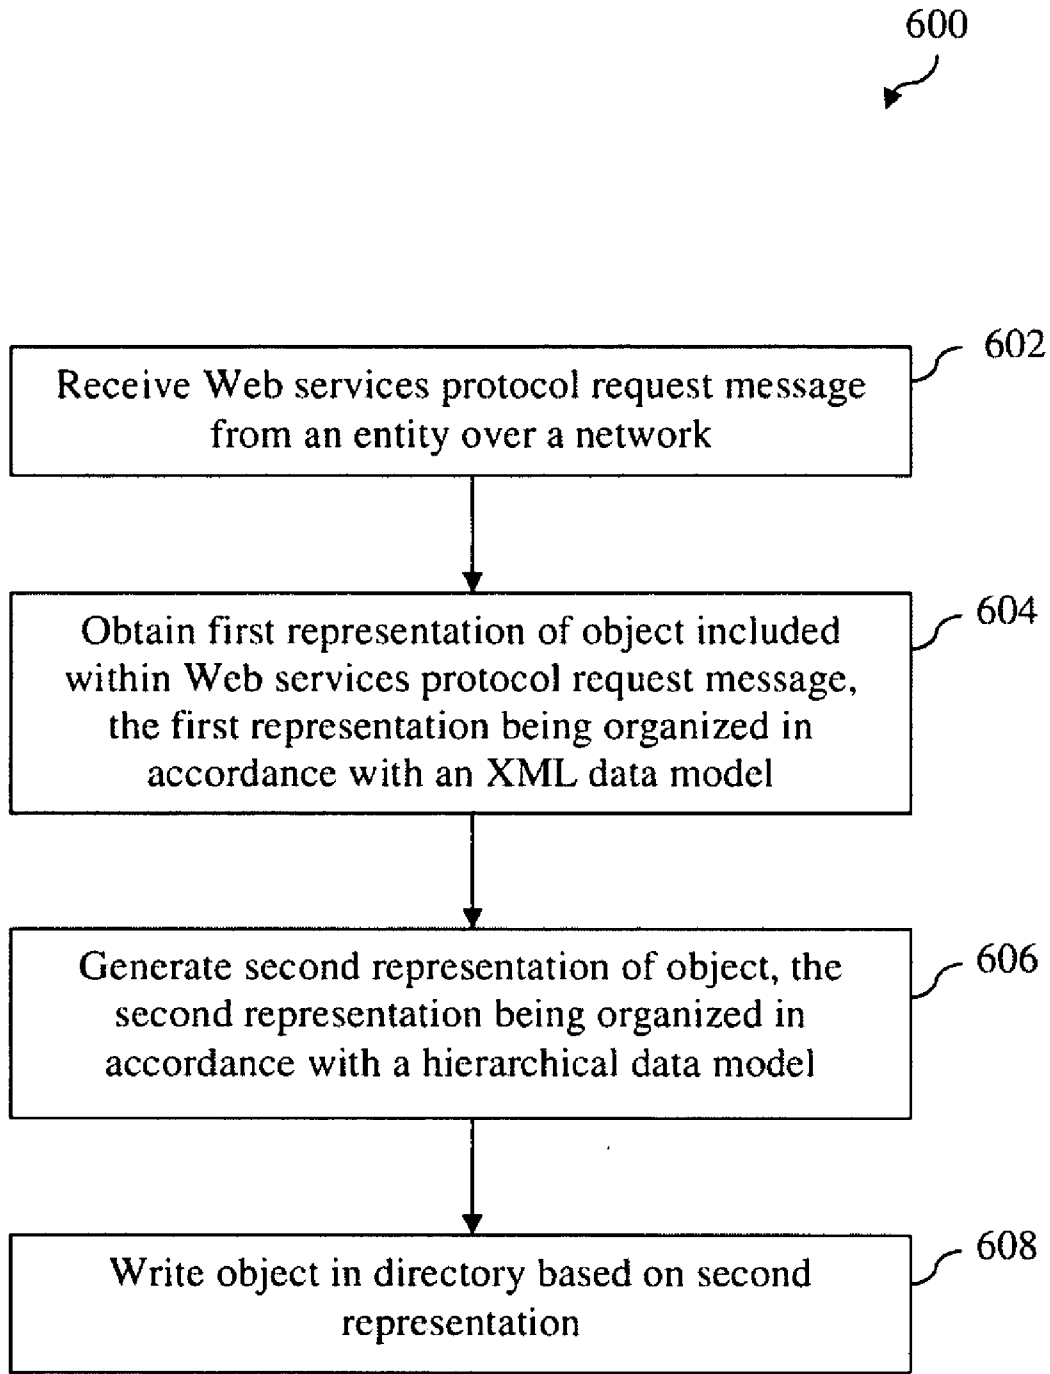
600

Receive Web services protocol request message from an entity over a network

602

Obtain first representation of object included within Web services protocol request message, the first representation being organized in accordance with an XML data model

604

Generate second representation of object, the second representation being organized in accordance with a hierarchical data model

606

Write object in directory based on second representation

608